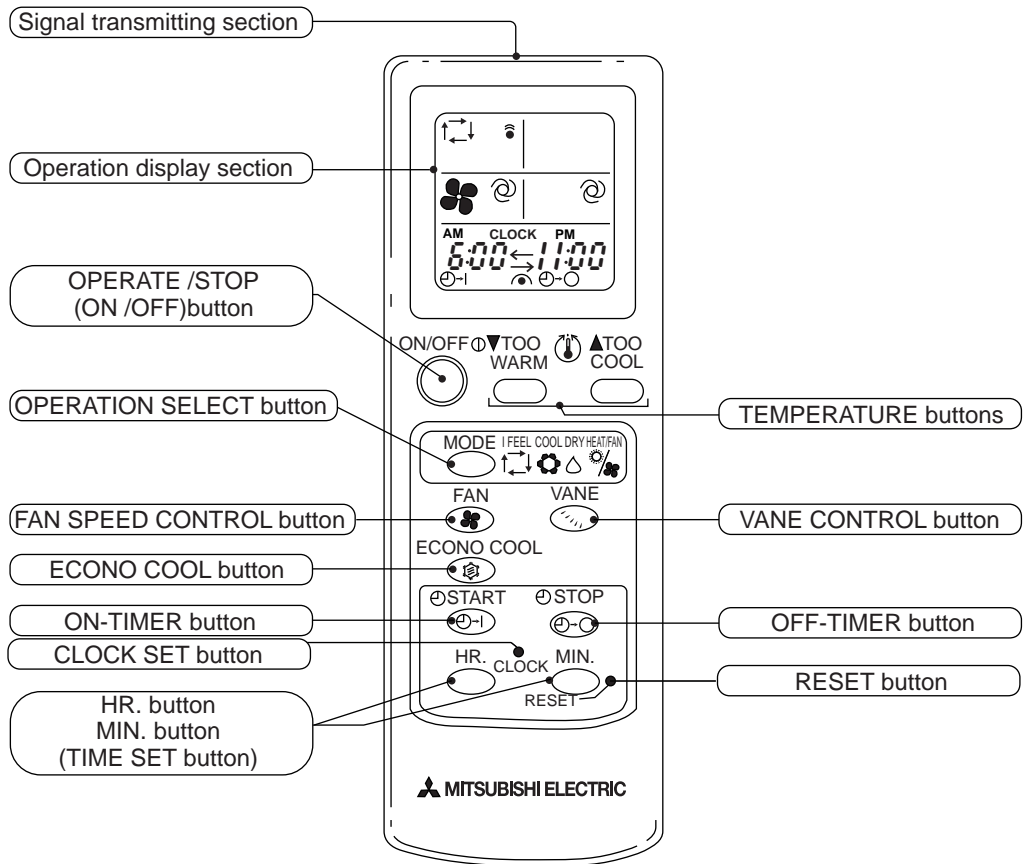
Signal transmitting section

Operation display section

AM CLOCK PM
6:00 11:00

OPERATE /STOP (ON /OFF)button

ON/OFF ▼TOO WARM ▲TOO COOL

OPERATION SELECT button

TEMPERATURE buttons

MODE I FEEL COOL DRY HEAT/FAN

FAN SPEED CONTROL button

FAN VANE

VANE CONTROL button

ECONO COOL

ECONO COOL button

ON-TIMER button

START STOP

OFF-TIMER button

CLOCK SET button

HR. CLOCK MIN.

HR. button MIN. button (TIME SET button)

RESET

RESET button

MITSUBISHI ELECTRIC